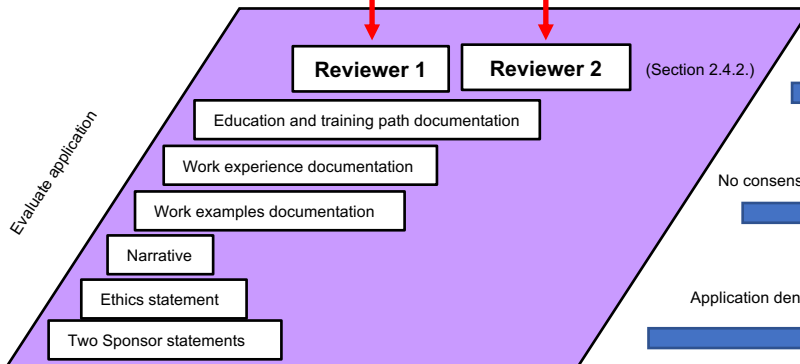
Evaluate application

Reviewer 1

Reviewer 2

(Section 2.4.2.)

Education and training path documentation

Work experience documentation

Work examples documentation

Narrative

Ethics statement

Two Sponsor statements

No consens

Application den